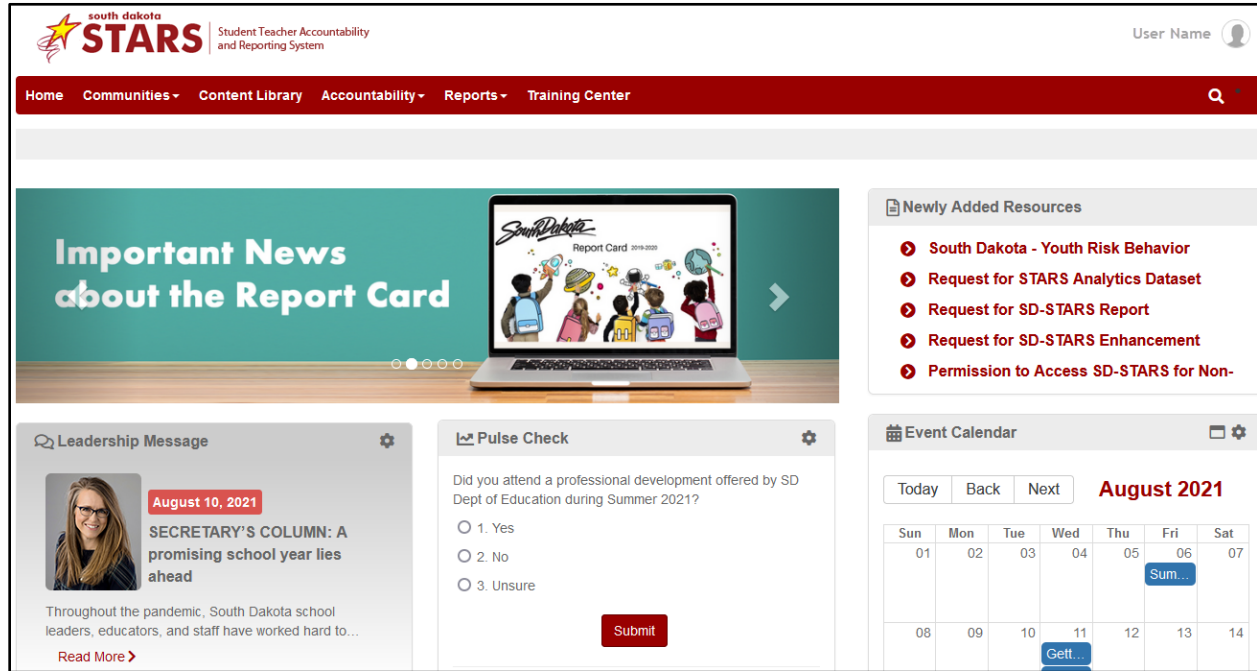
south dakota STARS Student Teacher Accountability and Reporting System

User Name

Home Communities Content Library Accountability Reports Training Center

Important News about the Report Card

South Dakota Report Card 2019-2020

Newly Added Resources

South Dakota - Youth Risk Behavior
Request for STARS Analytics Dataset
Request for SD-STARS Report
Request for SD-STARS Enhancement
Permission to Access SD-STARS for Non-

Leadership Message

August 10, 2021

SECRETARY'S COLUMN: A promising school year lies ahead

Throughout the pandemic, South Dakota school leaders, educators, and staff have worked hard to...

Read More

Pulse Check

Did you attend a professional development offered by SD Dept of Education during Summer 2021?

1. Yes
2. No
3. Unsure

Submit

Event Calendar

Today Back Next August 2021

| Sun | Mon | Tue | Wed | Thu | Fri | Sat |
|---|---|---|---|---|---|---|
| 01 | 02 | 03 | 04 | 05 | 06 Sum... | 07 |
| 08 | 09 | 10 | 11 Gett... | 12 | 13 | 14 |